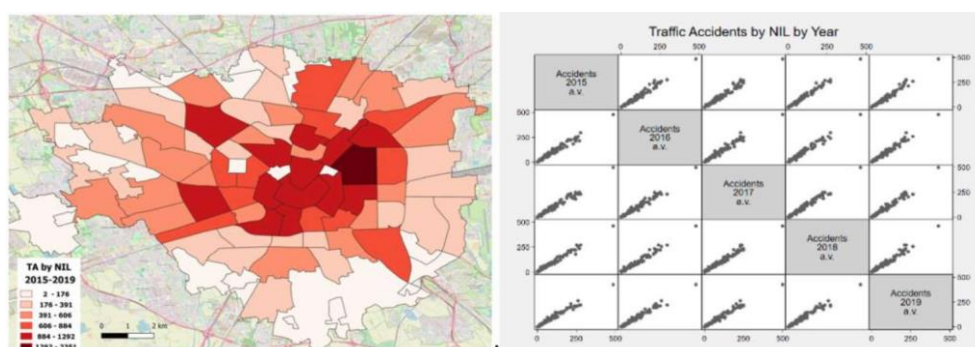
TA by NIL
2015-2019
2 - 176
176 - 391
391 - 606
606 - 884
884 - 1292
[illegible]
0 1 2 km

Traffic Accidents by NIL by Year

0 250 500 0 250 500

Accidents 2015 a.v.

Accidents 2016 a.v.

Accidents 2017 a.v.

Accidents 2018 a.v.

Accidents 2019 a.v.

500 250 0
500 250 0
500 250 0
500 250 0
500 250 0

0 250 500 0 250 500 0 250 500